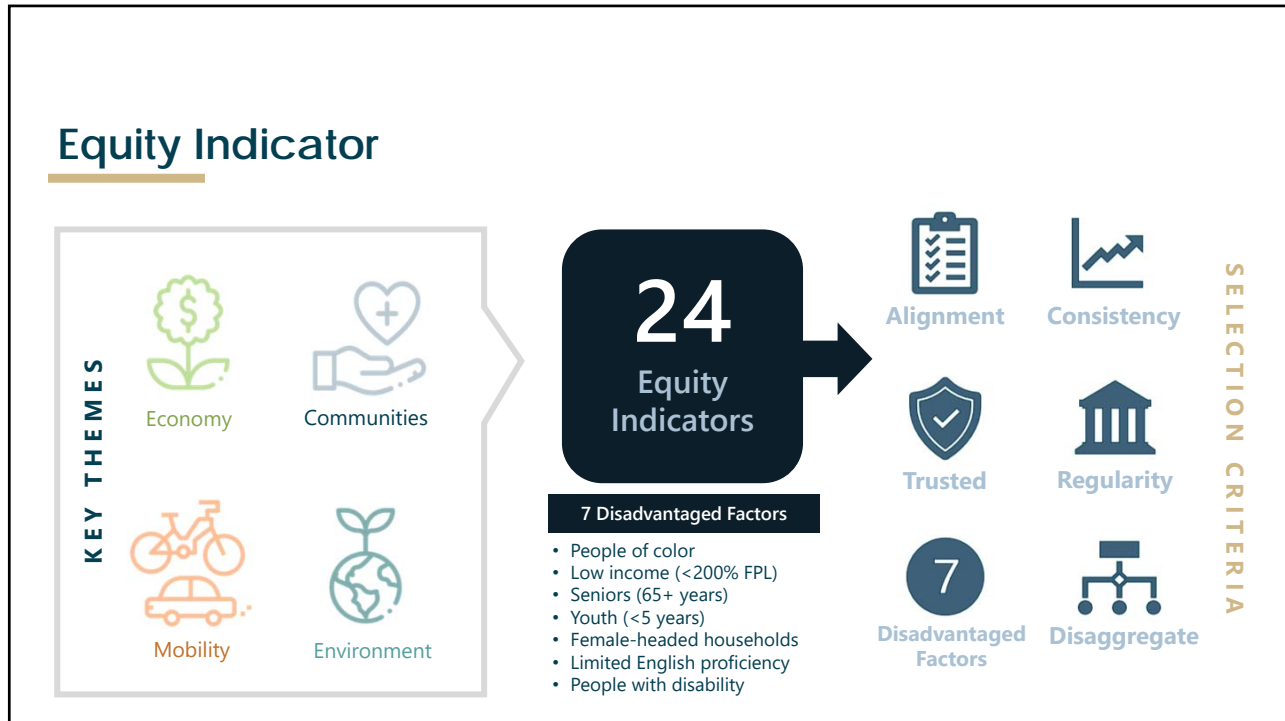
Equity Indicator

KEY THEMES

Economy

Communities

Mobility

Environment

24
Equity Indicators

7 Disadvantaged Factors

• People of color
• Low income (<200% FPL)
• Seniors (65+ years)
• Youth (<5 years)
• Female-headed households
• Limited English proficiency
• People with disability

Alignment

Consistency

Trusted

Regularity

7
Disadvantaged Factors

Disaggregate

SELECTION CRITERIA